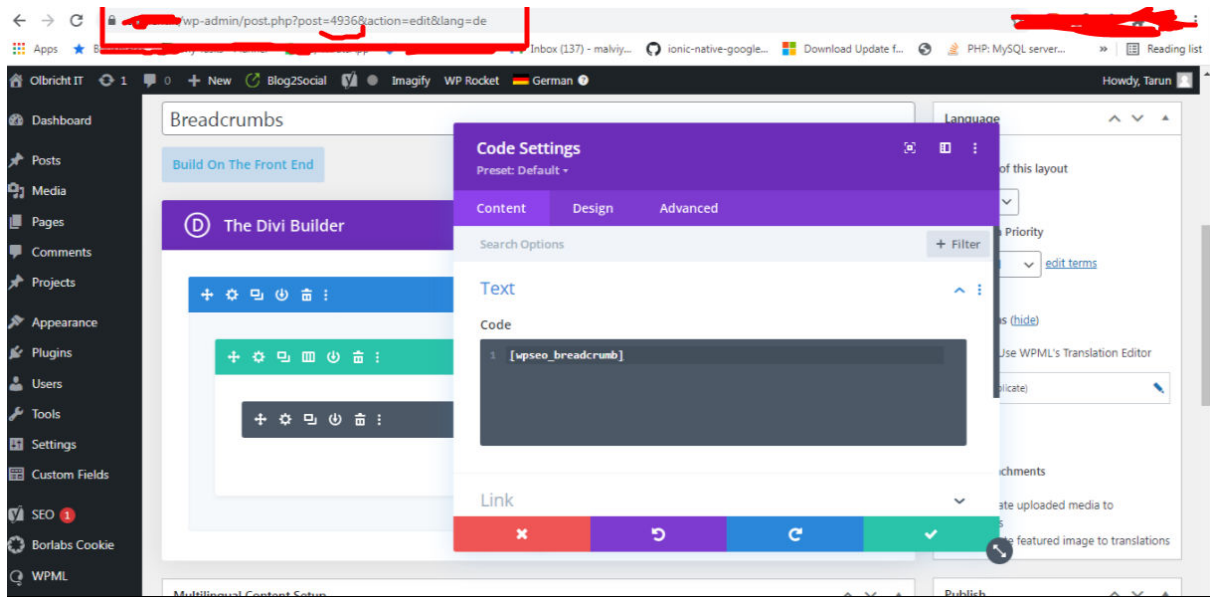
/wp-admin/post.php?post=4936&action=edit&lang=de

Apps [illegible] Inbox (137) - malviy... ionic-native-google... Download Update f... PHP: MySQL server... » Reading list

Olbricht IT 1 0 + New Blog2Social Imagify WP Rocket German Howdy, Tarun

Dashboard
Posts
Media
Pages
Comments
Projects
Appearance
Plugins
Users
Tools
Settings
Custom Fields
SEO 1
Borlabs Cookie
WPML

Breadcrumbs

Build On The Front End

The Divi Builder

Code Settings
Preset: Default

Content Design Advanced

Search Options
+ Filter

Text

Code

1 [wpseo_breadcrumb]

Link

Language
of this layout
Priority
edit terms
s (hide)
Use WPML's Translation Editor
plicate)
chments
ate uploaded media to
s
e featured image to translations

Multilingual Content Setup

Publish